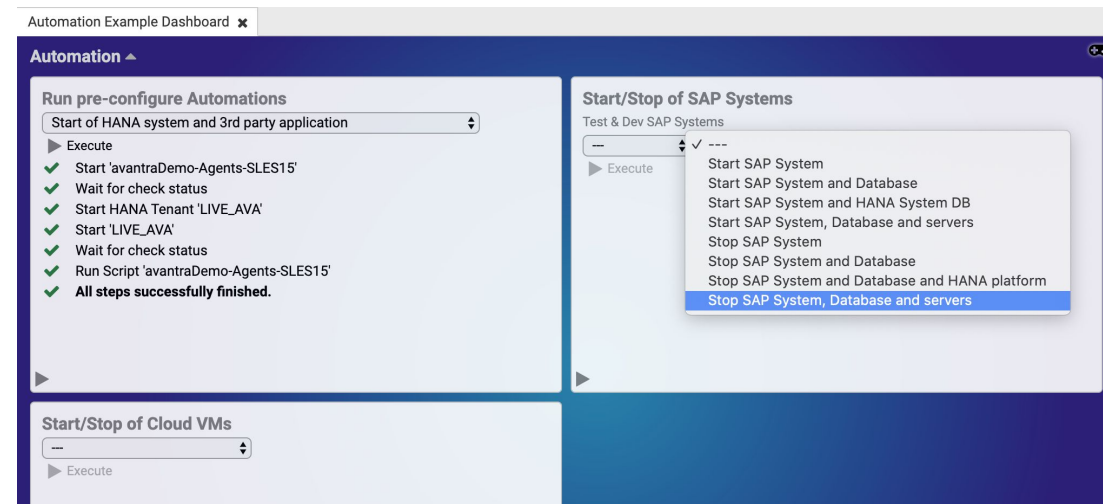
Automation Example Dashboard ✖

Automation ▲

Run pre-configure Automations

Start of HANA system and 3rd party application

▶ Execute

✔ Start 'avantraDemo-Agents-SLES15'
✔ Wait for check status
✔ Start HANA Tenant 'LIVE_AVA'
✔ Start 'LIVE_AVA'
✔ Wait for check status
✔ Run Script 'avantraDemo-Agents-SLES15'
✔ **All steps successfully finished.**

Start/Stop of SAP Systems

Test & Dev SAP Systems

---

▶ Execute

✓ ---
Start SAP System
Start SAP System and Database
Start SAP System and HANA System DB
Start SAP System, Database and servers
Stop SAP System
Stop SAP System and Database
Stop SAP System and Database and HANA platform
Stop SAP System, Database and servers

Start/Stop of Cloud VMs

---

▶ Execute